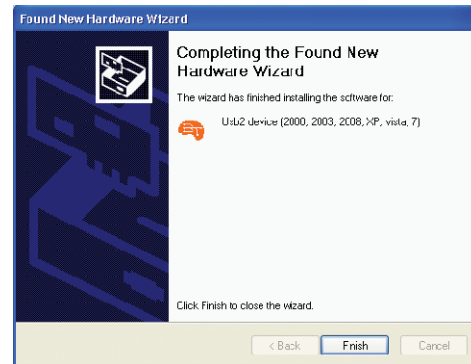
Found New Hardware Wizard

Completing the Found New Hardware Wizard

The wizard has finished installing the software for:

Usb2 device (2000, 2003, 2008, XP, vista, 7)

Click Finish to close the wizard.

< Back
Finish
Cancel